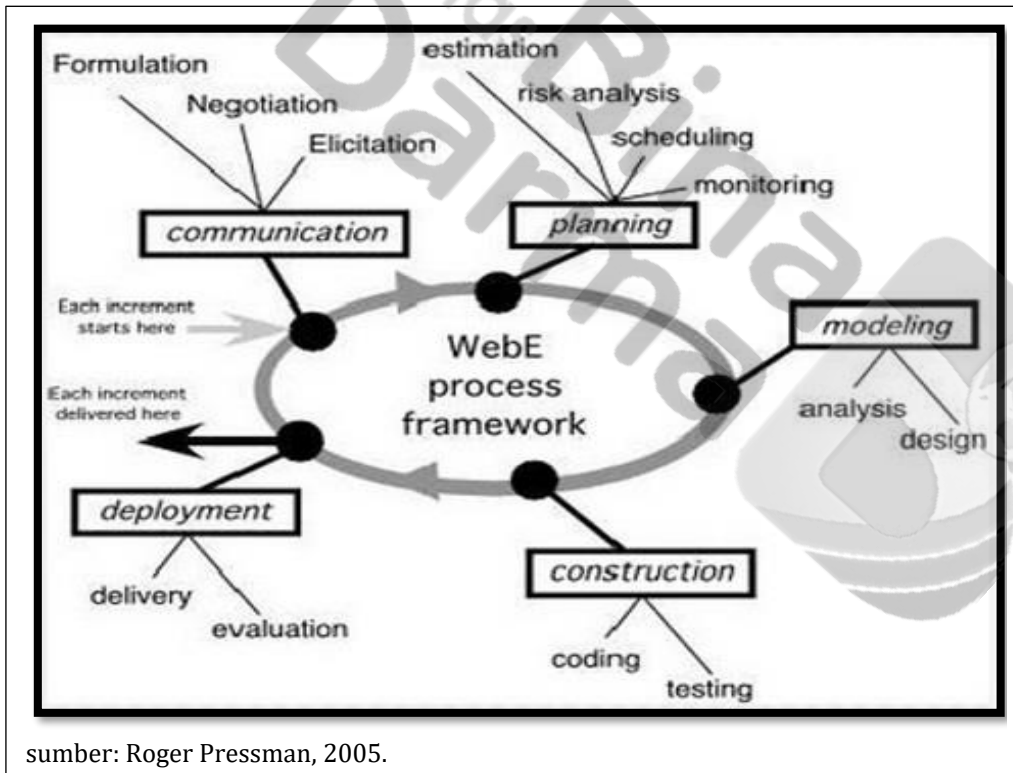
Formulation
Negotiation
Elicitation
communication

estimation
risk analysis
scheduling
monitoring
planning

Each increment starts here

WebE process framework

modeling
analysis
design

Each increment delivered here

deployment
delivery
evaluation

construction
coding
testing

sumber: Roger Pressman, 2005.